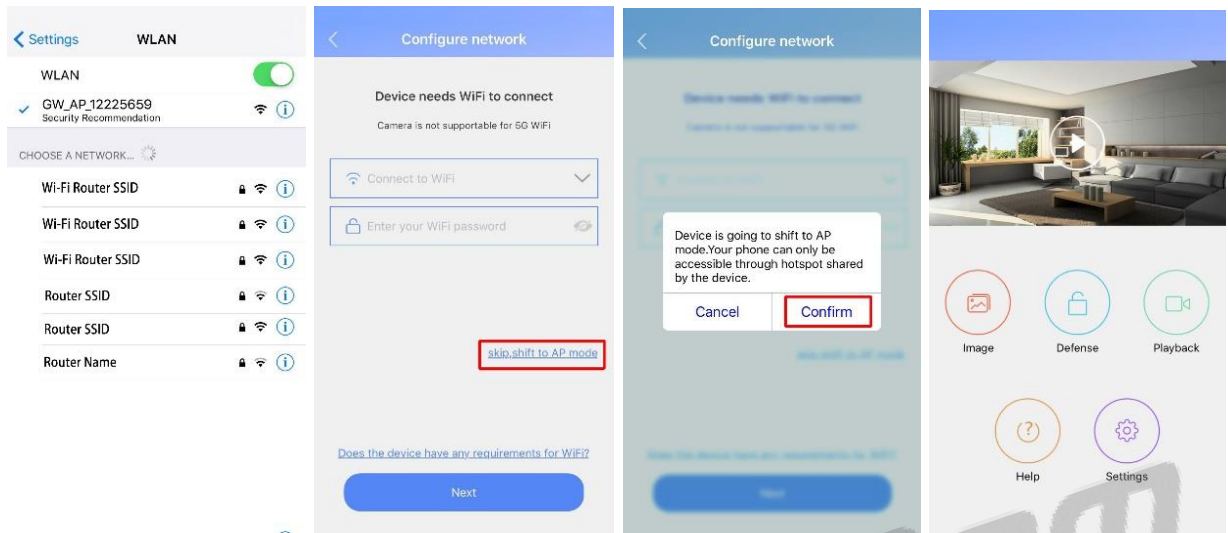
Settings WLAN

WLAN

GW_AP_12225659
Security Recommendation

CHOOSE A NETWORK...

Wi-Fi Router SSID

Wi-Fi Router SSID

Wi-Fi Router SSID

Router SSID

Router SSID

Router Name

Configure network

Device needs WiFi to connect

Camera is not supportable for 5G WiFi

Connect to WiFi

Enter your WiFi password

skip,shift to AP mode

Does the device have any requirements for WiFi?

Next

Configure network

Device is going to shift to AP mode.Your phone can only be accessible through hotspot shared by the device.

Cancel

Confirm

Image

Defense

Playback

Help

Settings